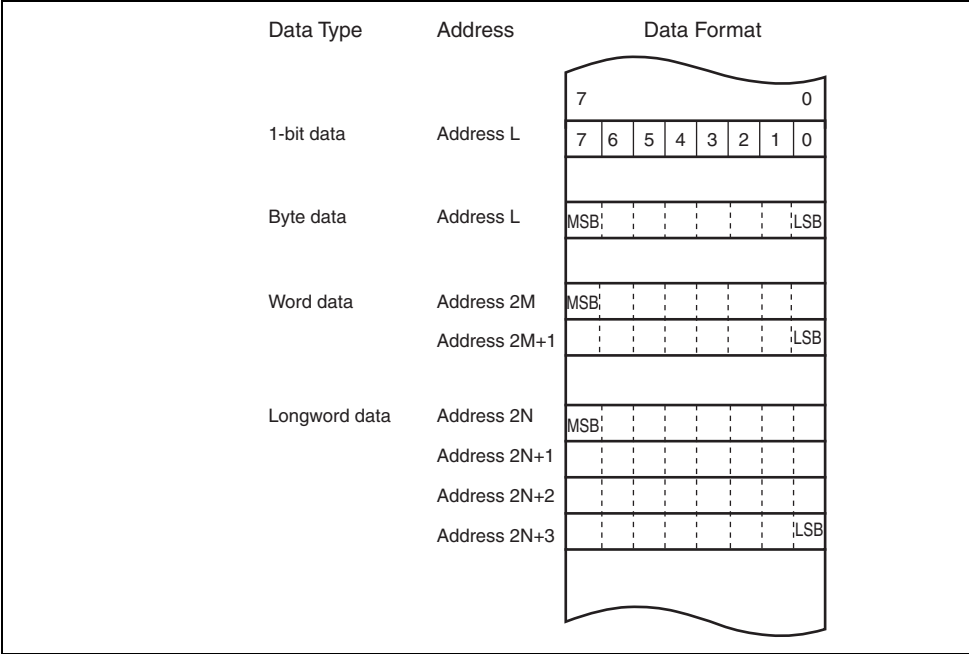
Data Type | Address | Data Format

7 0

1-bit data Address L 7 6 5 4 3 2 1 0

Byte data Address L MSB LSB

Word data Address 2M MSB
Address 2M+1 LSB

Longword data Address 2N MSB
Address 2N+1
Address 2N+2
Address 2N+3 LSB